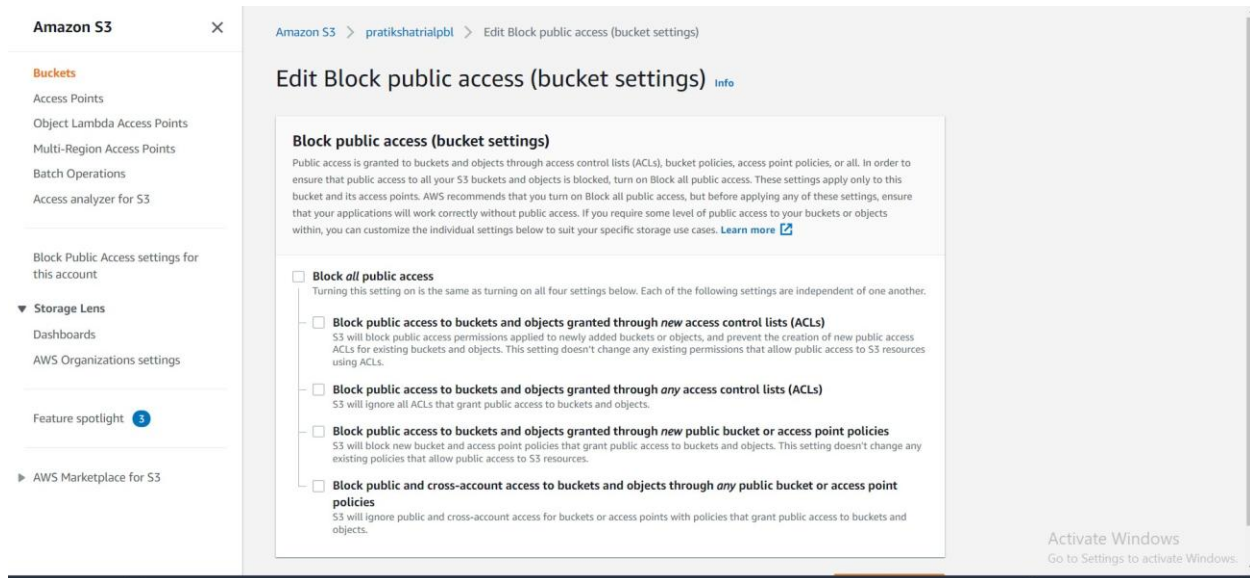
Amazon S3 ×

Buckets
Access Points
Object Lambda Access Points
Multi-Region Access Points
Batch Operations
Access analyzer for S3

Block Public Access settings for this account

▼ Storage Lens
Dashboards
AWS Organizations settings

Feature spotlight 3

▶ AWS Marketplace for S3

Amazon S3 > pratikshatrialpbl > Edit Block public access (bucket settings)

Edit Block public access (bucket settings) Info

Block public access (bucket settings)

Public access is granted to buckets and objects through access control lists (ACLs), bucket policies, access point policies, or all. In order to ensure that public access to all your S3 buckets and objects is blocked, turn on Block all public access. These settings apply only to this bucket and its access points. AWS recommends that you turn on Block all public access, but before applying any of these settings, ensure that your applications will work correctly without public access. If you require some level of public access to your buckets or objects within, you can customize the individual settings below to suit your specific storage use cases. Learn more

Block *all* public access
Turning this setting on is the same as turning on all four settings below. Each of the following settings are independent of one another.

Block public access to buckets and objects granted through *new* access control lists (ACLs)
S3 will block public access permissions applied to newly added buckets or objects, and prevent the creation of new public access ACLs for existing buckets and objects. This setting doesn't change any existing permissions that allow public access to S3 resources using ACLs.

Block public access to buckets and objects granted through *any* access control lists (ACLs)
S3 will ignore all ACLs that grant public access to buckets and objects.

Block public access to buckets and objects granted through *new* public bucket or access point policies
S3 will block new bucket and access point policies that grant public access to buckets and objects. This setting doesn't change any existing policies that allow public access to S3 resources.

Block public and cross-account access to buckets and objects through *any* public bucket or access point policies
S3 will ignore public and cross-account access for buckets or access points with policies that grant public access to buckets and objects.

Activate Windows
Go to Settings to activate Windows.